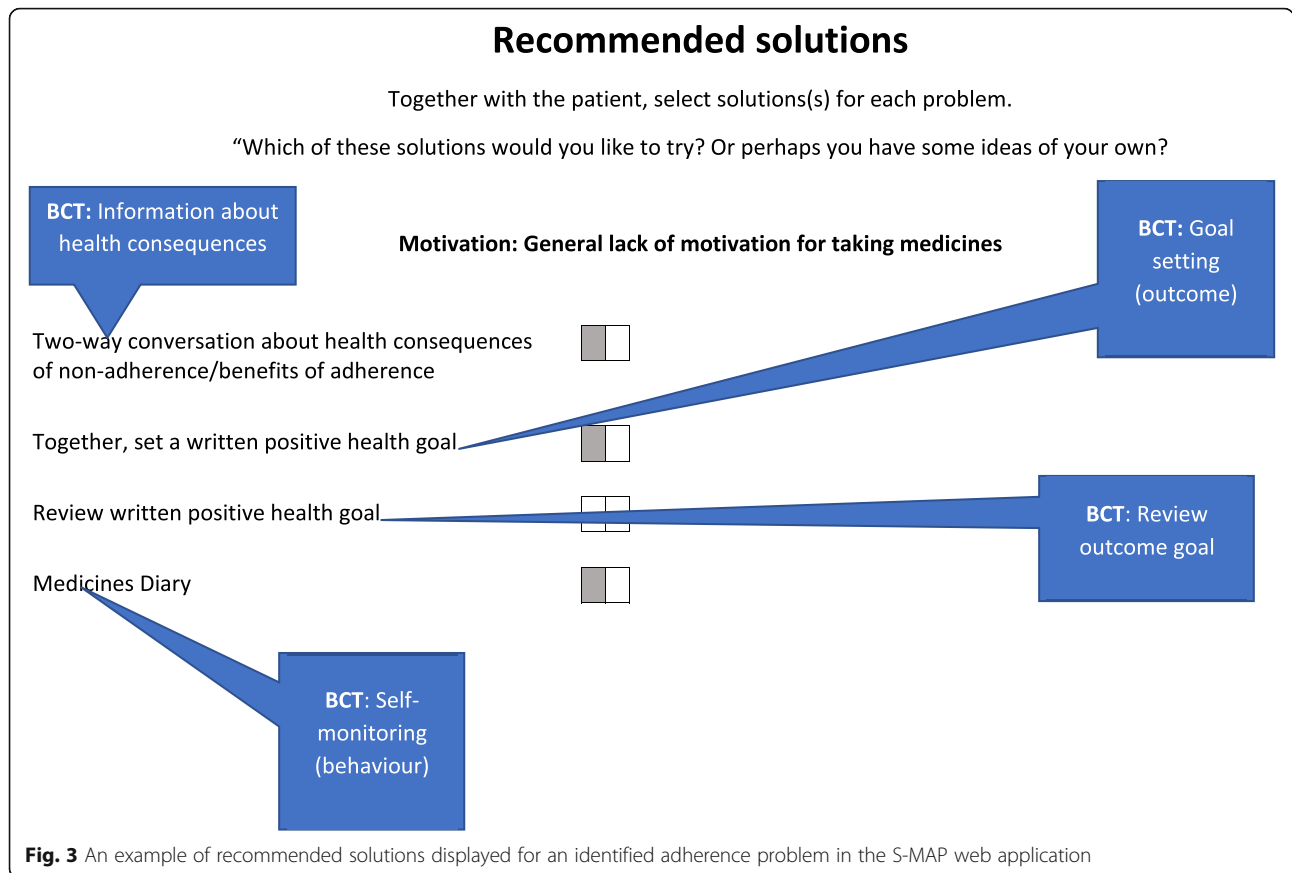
Recommended solutions

Together with the patient, select solutions(s) for each problem.

"Which of these solutions would you like to try? Or perhaps you have some ideas of your own?

BCT: Information about health consequences

Motivation: General lack of motivation for taking medicines

BCT: Goal setting (outcome)

Two-way conversation about health consequences of non-adherence/benefits of adherence

Together, set a written positive health goal

Review written positive health goal

BCT: Review outcome goal

Medicines Diary

BCT: Self-monitoring (behaviour)

Fig. 3 An example of recommended solutions displayed for an identified adherence problem in the S-MAP web application